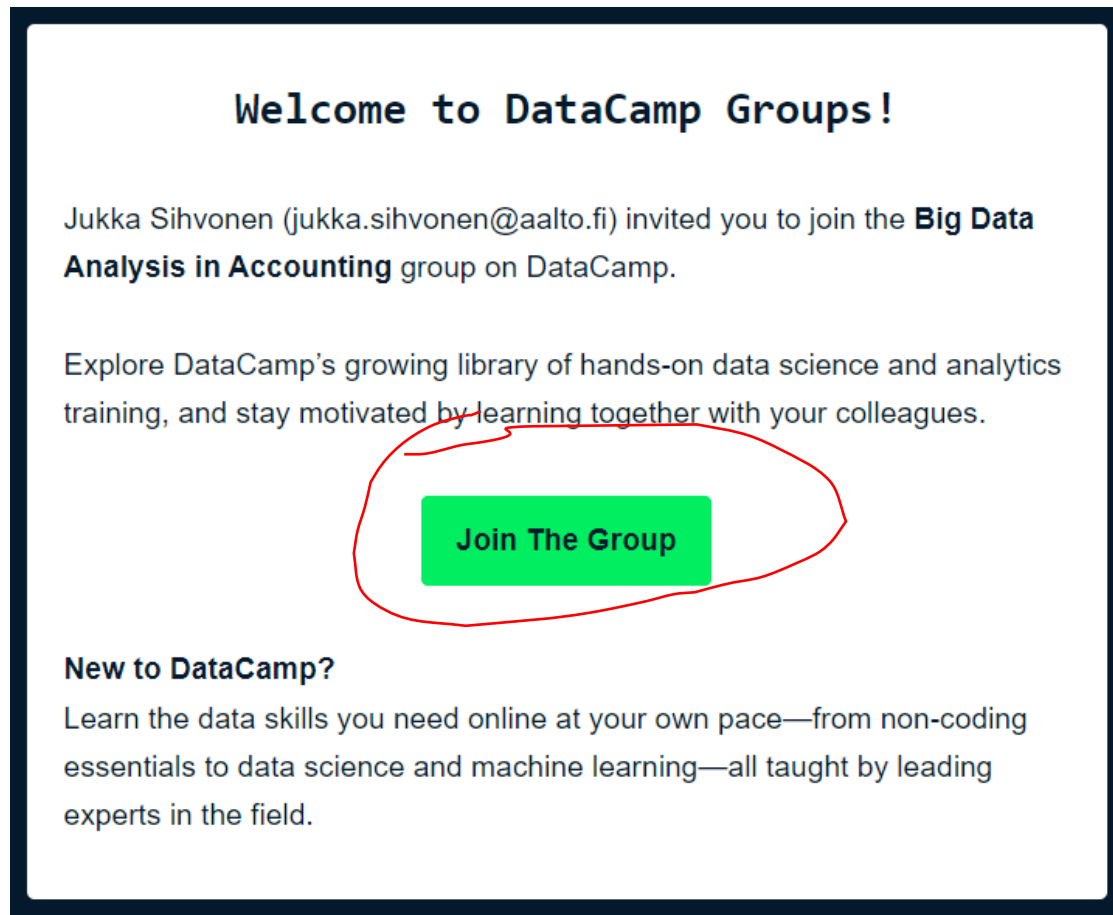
Welcome to DataCamp Groups!

Jukka Sihvonen (jukka.sihvonen@aalto.fi) invited you to join the **Big Data Analysis in Accounting** group on DataCamp.

Explore DataCamp’s growing library of hands-on data science and analytics training, and stay motivated by learning together with your colleagues.

Join The Group

**New to DataCamp?**
Learn the data skills you need online at your own pace—from non-coding essentials to data science and machine learning—all taught by leading experts in the field.